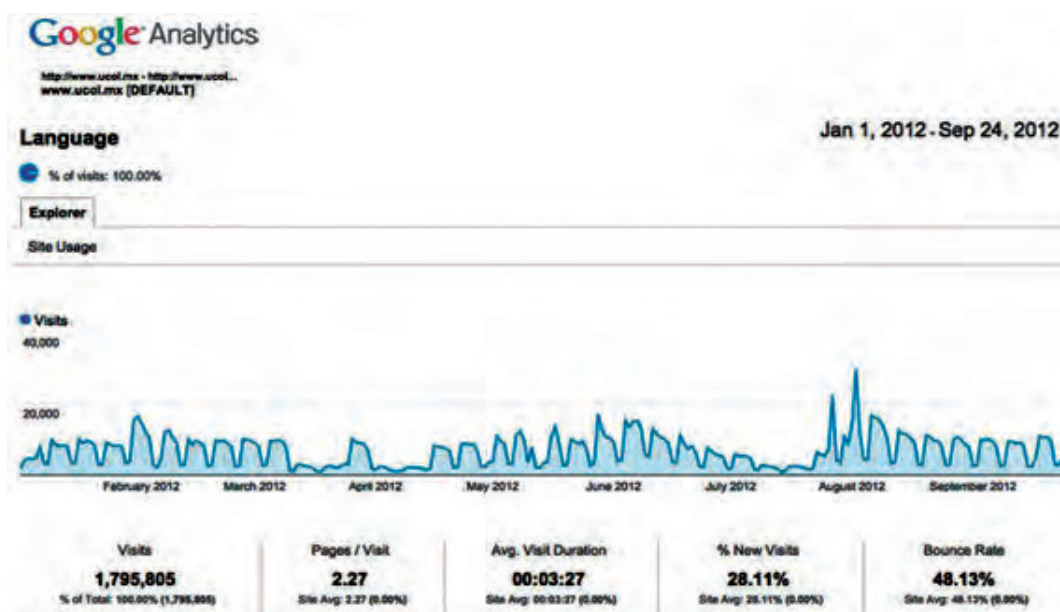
Google Analytics

http://www.ucol.mx - http://www.ucol...
www.ucol.mx [DEFAULT]

Language

Jan 1, 2012 - Sep 24, 2012

% of visits: 100.00%

Explorer

Site Usage

Visits
40,000
20,000

February 2012 March 2012 April 2012 May 2012 June 2012 July 2012 August 2012 September 2012

| Visits | Pages / Visit | Avg. Visit Duration | % New Visits | Bounce Rate |
|---|---|---|---|---|
| 1,795,805 | 2.27 | 00:03:27 | 28.11% | 48.13% |
| % of Total: 100.00% (1,795,805) | Site Avg: 2.27 (0.00%) | Site Avg: 00:03:27 (0.00%) | Site Avg: 28.11% (0.00%) | Site Avg: 48.13% (0.00%) |